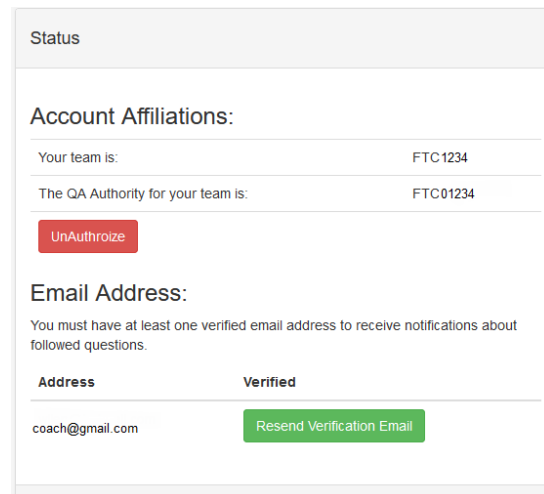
Status

Account Affiliations:

| | |
|---|---|
| Your team is: | FTC1234 |
| The QA Authority for your team is: | FTC01234 |

UnAuthroize

Email Address:

You must have at least one verified email address to receive notifications about followed questions.

| Address | Verified |
|---|---|
| coach@gmail.com | Resend Verification Email |